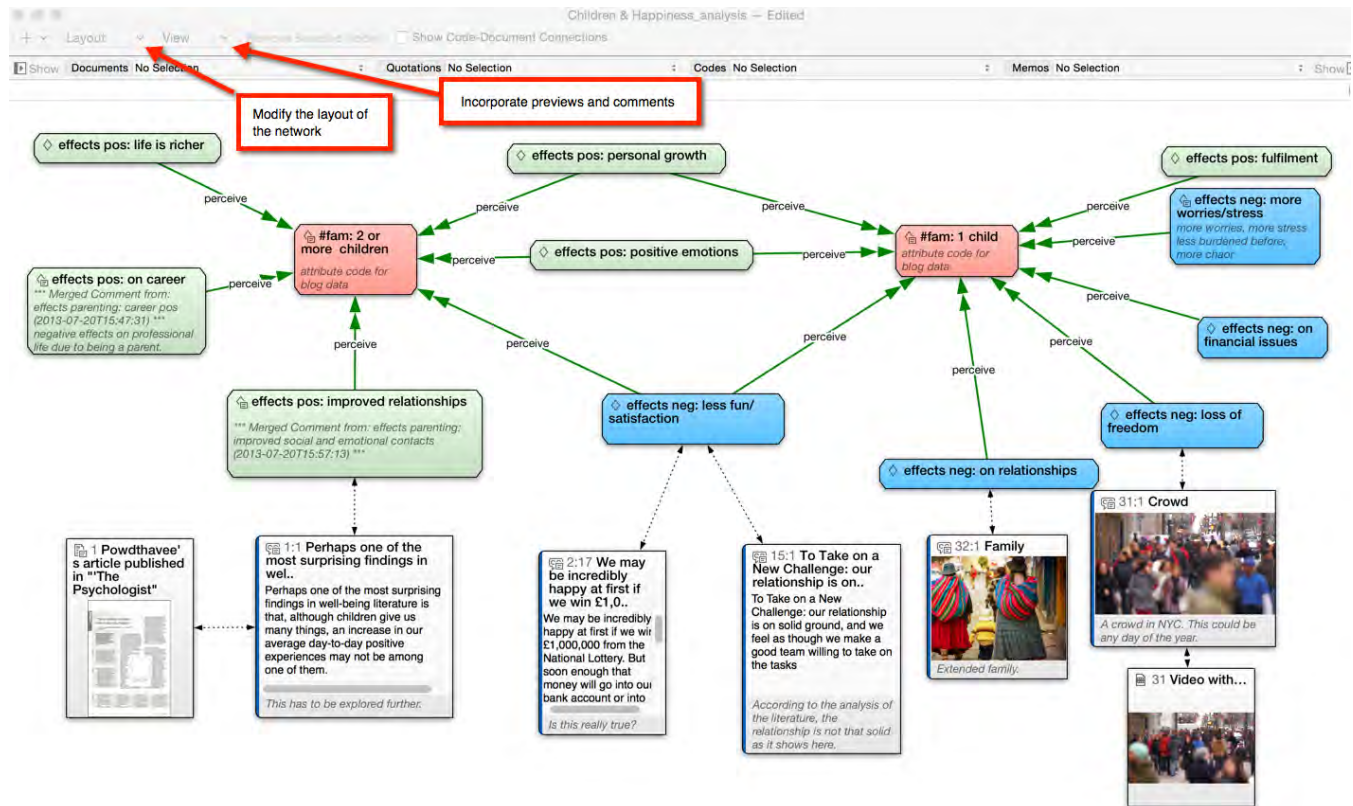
Children & Happiness_analysis — Edited

+ Layout View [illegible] Show Code-Document Connections

Show Documents No Selection Quotations No Selection Codes No Selection Memos No Selection Show

Modify the layout of the network

Incorporate previews and comments

◇ effects pos: life is richer

perceive

◇ effects pos: personal growth

perceive

perceive

◇ effects pos: fulfilment

perceive

#fam: 2 or more children
attribute code for blog data

◇ effects pos: positive emotions

perceive

perceive

#fam: 1 child
attribute code for blog data

effects neg: more worries/stress
more worries, more stress less burdened before, more chaor

perceive

effects pos: on career
*** Merged Comment from: effects parenting: career pos (2013-07-20T15:47:31) *** negative effects on professional life due to being a parent.

perceive

perceive

◇ effects neg: on financial issues

perceive

perceive

perceive

perceive

perceive

effects pos: improved relationships
*** Merged Comment from: effects parenting: improved social and emotional contacts (2013-07-20T15:57:13) ***

◇ effects neg: less fun/ satisfaction

◇ effects neg: loss of freedom

◇ effects neg: on relationships

1 Powdthavee's article published in "'The Psychologist"

1:1 Perhaps one of the most surprising findings in wel..
Perhaps one of the most surprising findings in well-being literature is that, although children give us many things, an increase in our average day-to-day positive experiences may not be among one of them.
This has to be explored further.

2:17 We may be incredibly happy at first if we win £1,0..
We may be incredibly happy at first if we wir £1,000,000 from the National Lottery. But soon enough that money will go into our bank account or into
Is this really true?

15:1 To Take on a New Challenge: our relationship is on..
To Take on a New Challenge: our relationship is on solid ground, and we feel as though we make a good team willing to take on the tasks
According to the analysis of the literature, the relationship is not that solid as it shows here.

32:1 Family
Extended family.

31:1 Crowd
A crowd in NYC. This could be any day of the year.

31 Video with...